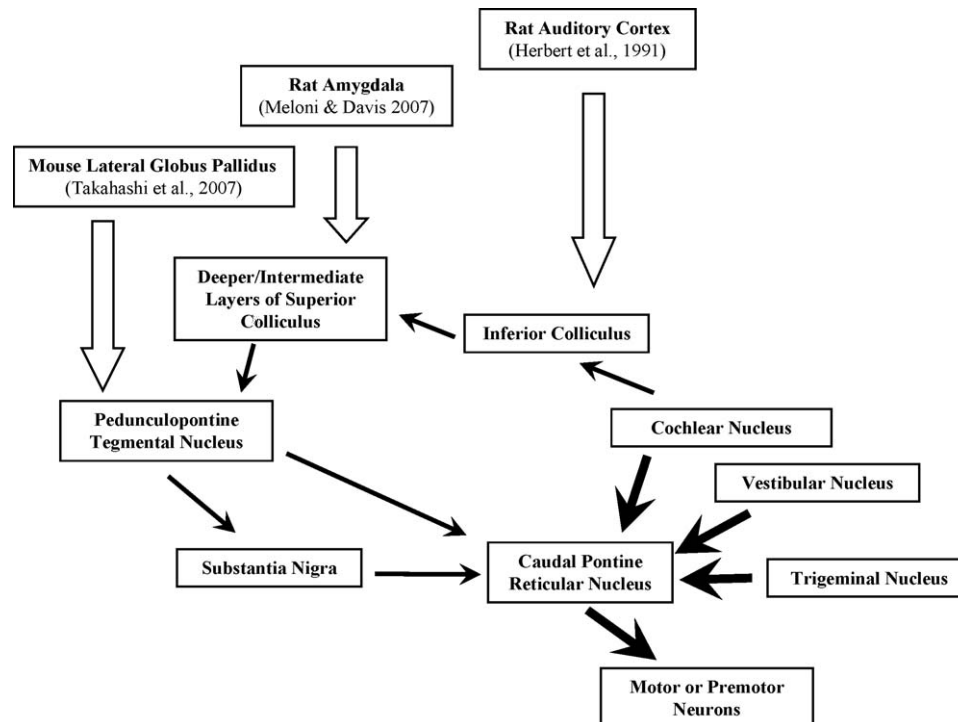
Rat Auditory Cortex
(Herbert et al., 1991)

Rat Amygdala
(Meloni & Davis 2007)

Mouse Lateral Globus Pallidus
(Takahashi et al., 2007)

Deeper/Intermediate Layers of Superior Colliculus

Inferior Colliculus

Pedunculopontine Tegmental Nucleus

Cochlear Nucleus

Vestibular Nucleus

Substantia Nigra

Caudal Pontine Reticular Nucleus

Trigeminal Nucleus

Motor or Premotor Neurons